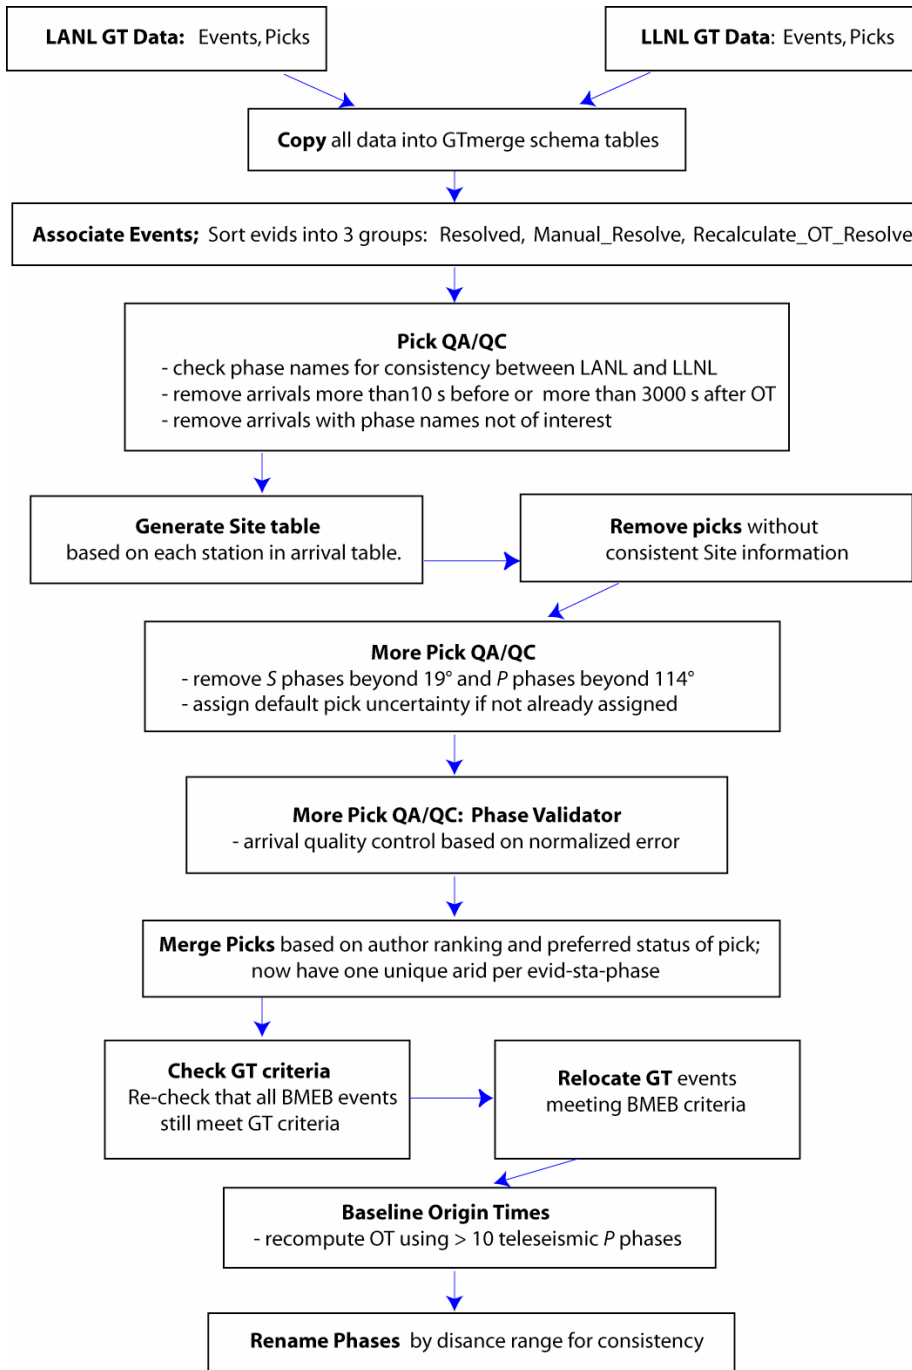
LANL GT Data: Events, Picks

LLNL GT Data: Events, Picks

Copy all data into GTmerge schema tables

Associate Events; Sort evids into 3 groups: Resolved, Manual_Resolve, Recalculate_OT_Resolve

Pick QA/QC
- check phase names for consistency between LANL and LLNL
- remove arrivals more than10 s before or more than 3000 s after OT
- remove arrivals with phase names not of interest

Generate Site table
based on each station in arrival table.

Remove picks without consistent Site information

More Pick QA/QC
- remove $S$ phases beyond 19° and $P$ phases beyond 114°
- assign default pick uncertainty if not already assigned

More Pick QA/QC: Phase Validator
- arrival quality control based on normalized error

Merge Picks based on author ranking and preferred status of pick; now have one unique arid per evid-sta-phase

Check GT criteria
Re-check that all BMEB events still meet GT criteria

Relocate GT events meeting BMEB criteria

Baseline Origin Times
- recompute OT using > 10 teleseismic $P$ phases

Rename Phases by disance range for consistency